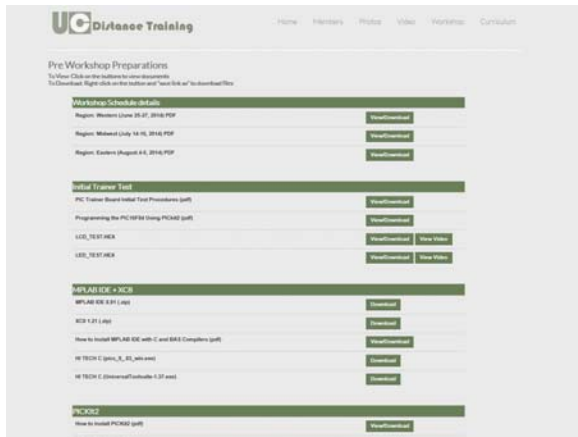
UC Distance Training

Home Members Photos Video Workshop Curriculum

Pre Workshop Preparations
To View: Click on the buttons to view documents
To Download: Right click on the button and "save link as" to download files

Workshop Schedule details

Region: Western (June 25-27, 2014) PDF — View/Download
Region: Midwest (July 14-16, 2014) PDF — View/Download
Region: Eastern (August 4-6, 2014) PDF — View/Download

Initial Trainer Test

PIC Trainer Board Initial Test Procedures (pdf) — View/Download
Programming the PIC16F84 Using PICkit2 (pdf) — View/Download
LCD_TEST.HEX — View/Download — View Video
LED_TEST.HEX — View/Download — View Video

MPLAB IDE + XC8

MPLAB IDE 8.91 (.zip) — Download
XC8 1.21 (.zip) — Download
How to install MPLAB IDE with C and BAS Compilers (pdf) — View/Download
HI TECH C (picc_9_83_win.exe) — Download
HI TECH C (UniversalToolsuite-1.37.exe) — Download

PICKit2

How to install PICKit2 (pdf) — View/Download